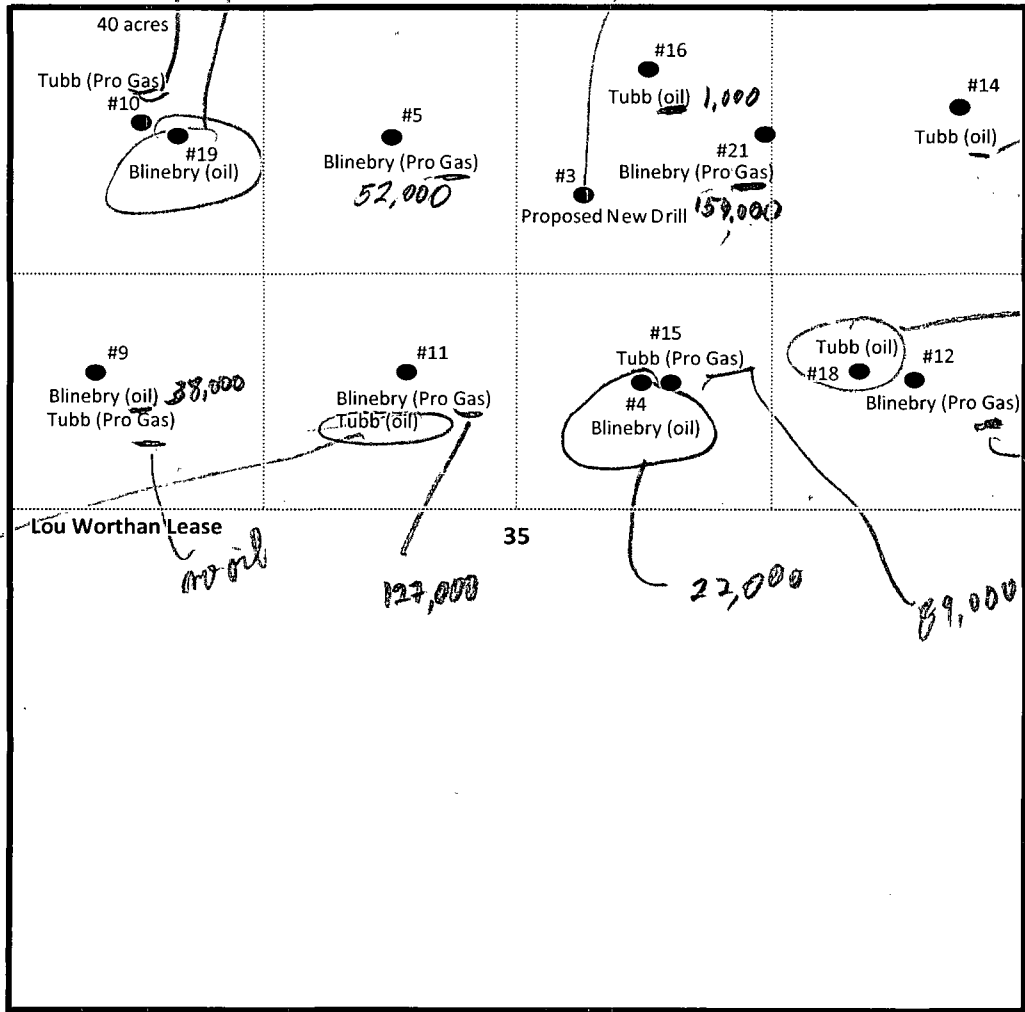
40 acres

Tubb (Pro Gas)
#10
#19
Blinebry (oil)

#5
Blinebry (Pro Gas)
52,000

#16
Tubb (oil) 1,000
#21
Blinebry (Pro Gas)
#3
Proposed New Drill 159,000

#14
Tubb (oil)

#9
Blinebry (oil) 38,000
Tubb (Pro Gas)

#11
Blinebry (Pro Gas)
Tubb (oil)

#15
Tubb (Pro Gas)
#4
Blinebry (oil)

Tubb (oil)
#18
#12
Blinebry (Pro Gas)

Lou Worthan Lease

35

no oil

127,000

27,000

89,000